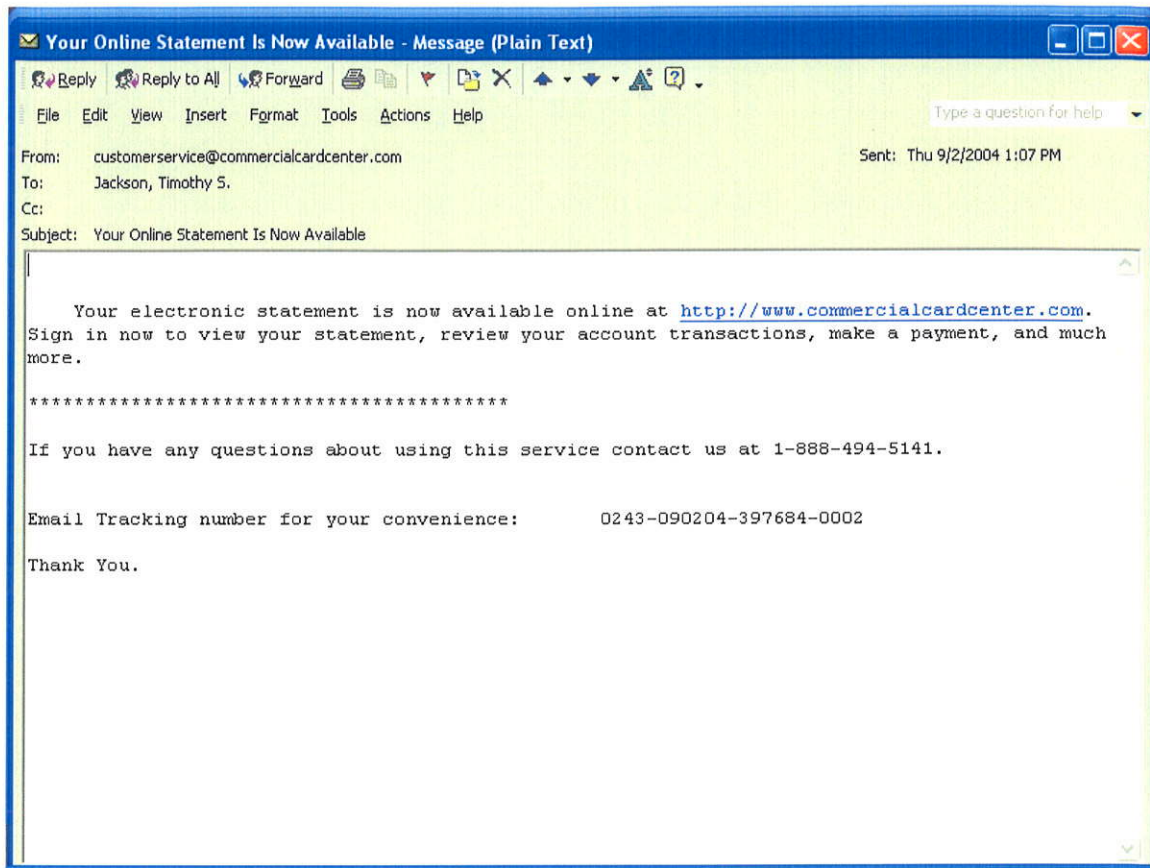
Your Online Statement Is Now Available - Message (Plain Text)

Reply  Reply to All  Forward

File  Edit  View  Insert  Format  Tools  Actions  Help

Type a question for help

From: customerservice@commercialcardcenter.com
Sent: Thu 9/2/2004 1:07 PM
To: Jackson, Timothy S.
Cc:
Subject: Your Online Statement Is Now Available

Your electronic statement is now available online at http://www.commercialcardcenter.com. Sign in now to view your statement, review your account transactions, make a payment, and much more.

****************************************

If you have any questions about using this service contact us at 1-888-494-5141.

Email Tracking number for your convenience: 0243-090204-397684-0002

Thank You.